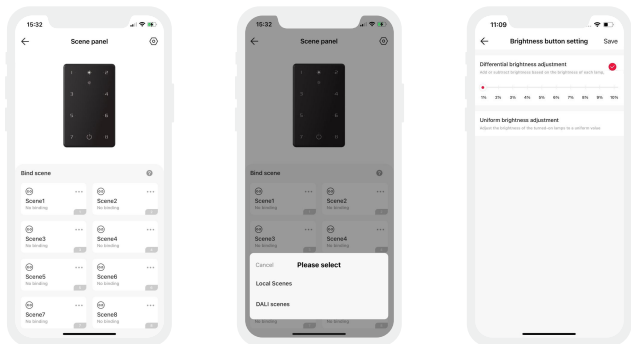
15:32

Scene panel

1 2
3 4
5 6
7 8

Bind scene

Scene1
No binding

Scene2
No binding

Scene3
No binding

Scene4
No binding

Scene5
No binding

Scene6
No binding

Scene7
No binding

Scene8
No binding

15:32

Scene panel

Bind scene

Scene1
No binding

Scene2
No binding

Scene3
No binding

Scene4
No binding

Cancel Please select

Local Scenes

DALI scenes

No binding

11:09

Brightness button setting Save

Differential brightness adjustment
Add or subtract brightness based on the brightness of each lamp

1% 2% 3% 4% 5% 6% 7% 8% 9% 10%

Uniform brightness adjustment
Adjust the brightness of the lamps to a uniform value